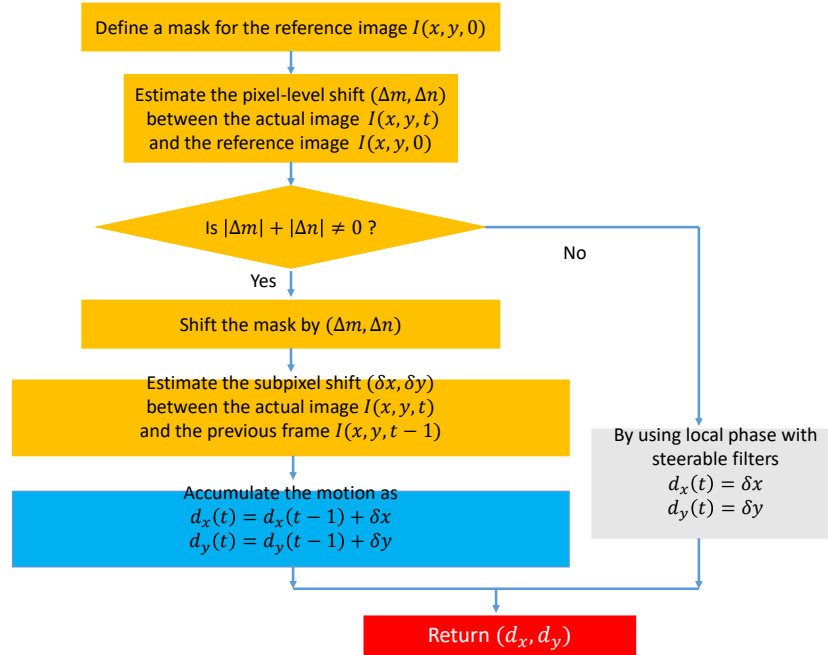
Define a mask for the reference image $I(x, y, 0)$

Estimate the pixel-level shift $(\Delta m, \Delta n)$ between the actual image $I(x, y, t)$ and the reference image $I(x, y, 0)$

Is $|\Delta m| + |\Delta n| \neq 0$ ?

No

Yes

Shift the mask by $(\Delta m, \Delta n)$

Estimate the subpixel shift $(\delta x, \delta y)$ between the actual image $I(x, y, t)$ and the previous frame $I(x, y, t-1)$

By using local phase with steerable filters
$d_x(t) = \delta x$
$d_y(t) = \delta y$

Accumulate the motion as
$d_x(t) = d_x(t-1) + \delta x$
$d_y(t) = d_y(t-1) + \delta y$

Return $(d_x, d_y)$